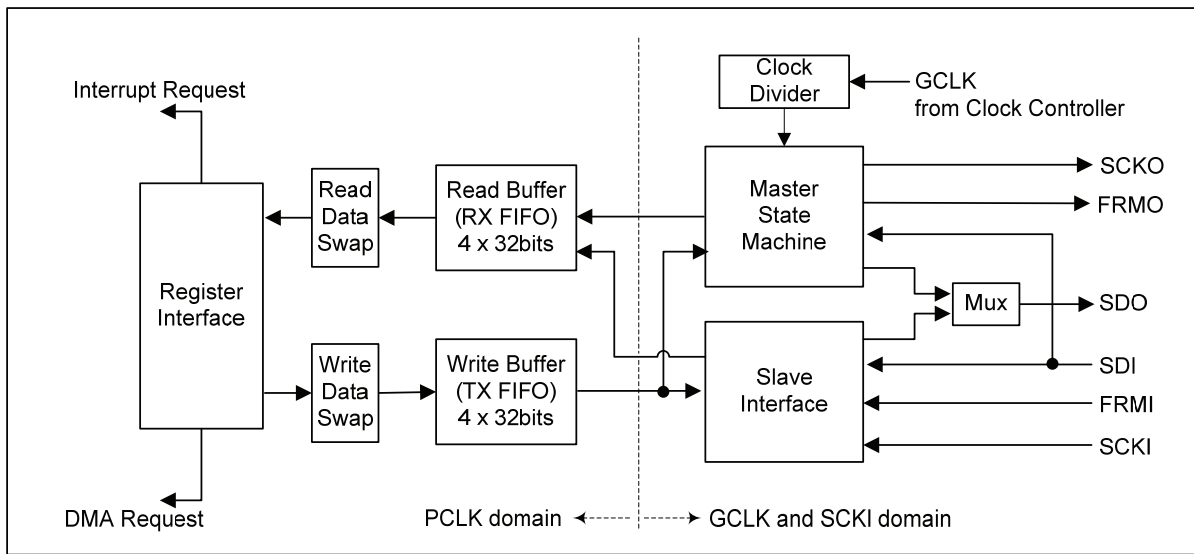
Interrupt Request

Register Interface

DMA Request

Read Data Swap

Write Data Swap

Read Buffer (RX FIFO) 4 x 32bits

Write Buffer (TX FIFO) 4 x 32bits

Clock Divider

GCLK from Clock Controller

Master State Machine

Slave Interface

Mux

SCKO

FRMO

SDO

SDI

FRMI

SCKI

PCLK domain

GCLK and SCKI domain